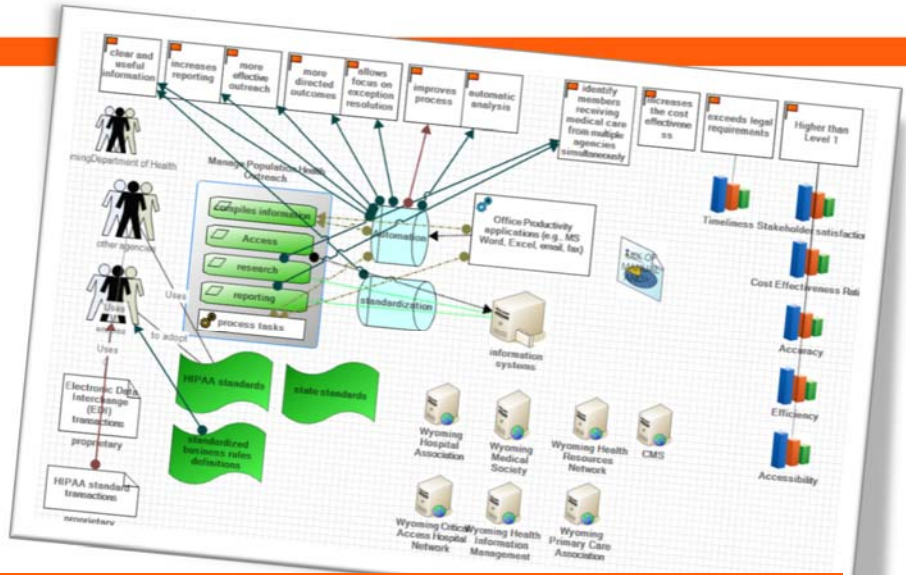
clear and useful information

increases reporting

more effective outreach

more directed outcomes

allows focus on exception resolution

improves process

automatic analysis

identify members receiving medical care from multiple agencies simultaneously

increases the cost effectiveness

exceeds legal requirements

Higher than Level 1

mingDepartment of Health

Manage Population Health Outreach

compiles information

Access

research

reporting

process tasks

automation

standardization

Office Productivity applications (e.g., MS Word, Excel, email, fax)

Timeliness

Stakeholder satisfaction

Cost Effectiveness Rati

Accuracy

Efficiency

Accessibility

other agencies

Uses

to adopt

Uses

Electronic Data Interchange (EDI) transactions

proprietary

HIPAA standard transactions

proprietary

HIPAA standards

state standards

standardized business rules definitions

information systems

Wyoming Hospital Association

Wyoming Medical Society

Wyoming Health Resources Network

CMS

Wyoming Critical Access Hospital Network

Wyoming Health Information Management

Wyoming Primary Care Association